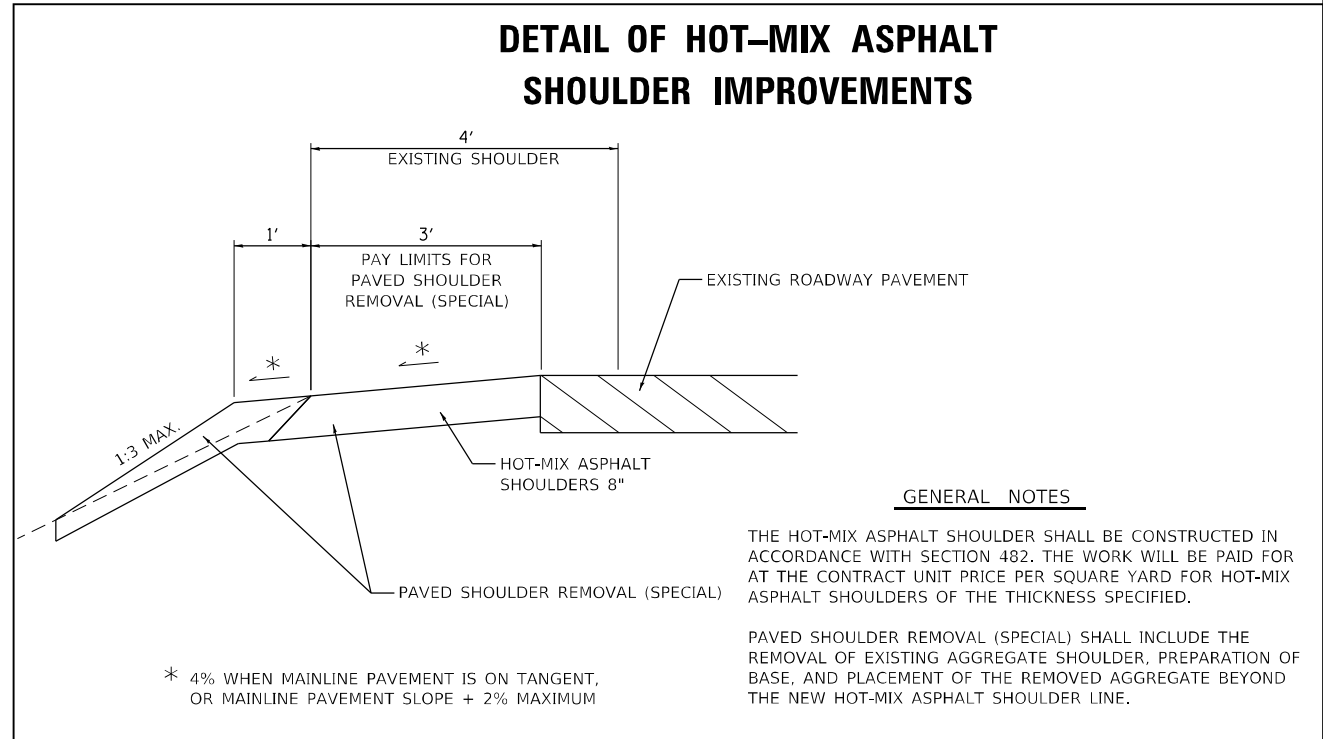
DETAIL OF HOT–MIX ASPHALT SHOULDER IMPROVEMENTS

4′
EXISTING SHOULDER

1′

3′
PAY LIMITS FOR PAVED SHOULDER REMOVAL (SPECIAL)

EXISTING ROADWAY PAVEMENT

*

*

1:3 MAX.

HOT-MIX ASPHALT SHOULDERS 8"

PAVED SHOULDER REMOVAL (SPECIAL)

GENERAL NOTES

THE HOT-MIX ASPHALT SHOULDER SHALL BE CONSTRUCTED IN ACCORDANCE WITH SECTION 482. THE WORK WILL BE PAID FOR AT THE CONTRACT UNIT PRICE PER SQUARE YARD FOR HOT-MIX ASPHALT SHOULDERS OF THE THICKNESS SPECIFIED.

PAVED SHOULDER REMOVAL (SPECIAL) SHALL INCLUDE THE REMOVAL OF EXISTING AGGREGATE SHOULDER, PREPARATION OF BASE, AND PLACEMENT OF THE REMOVED AGGREGATE BEYOND THE NEW HOT-MIX ASPHALT SHOULDER LINE.

* 4% WHEN MAINLINE PAVEMENT IS ON TANGENT, OR MAINLINE PAVEMENT SLOPE + 2% MAXIMUM